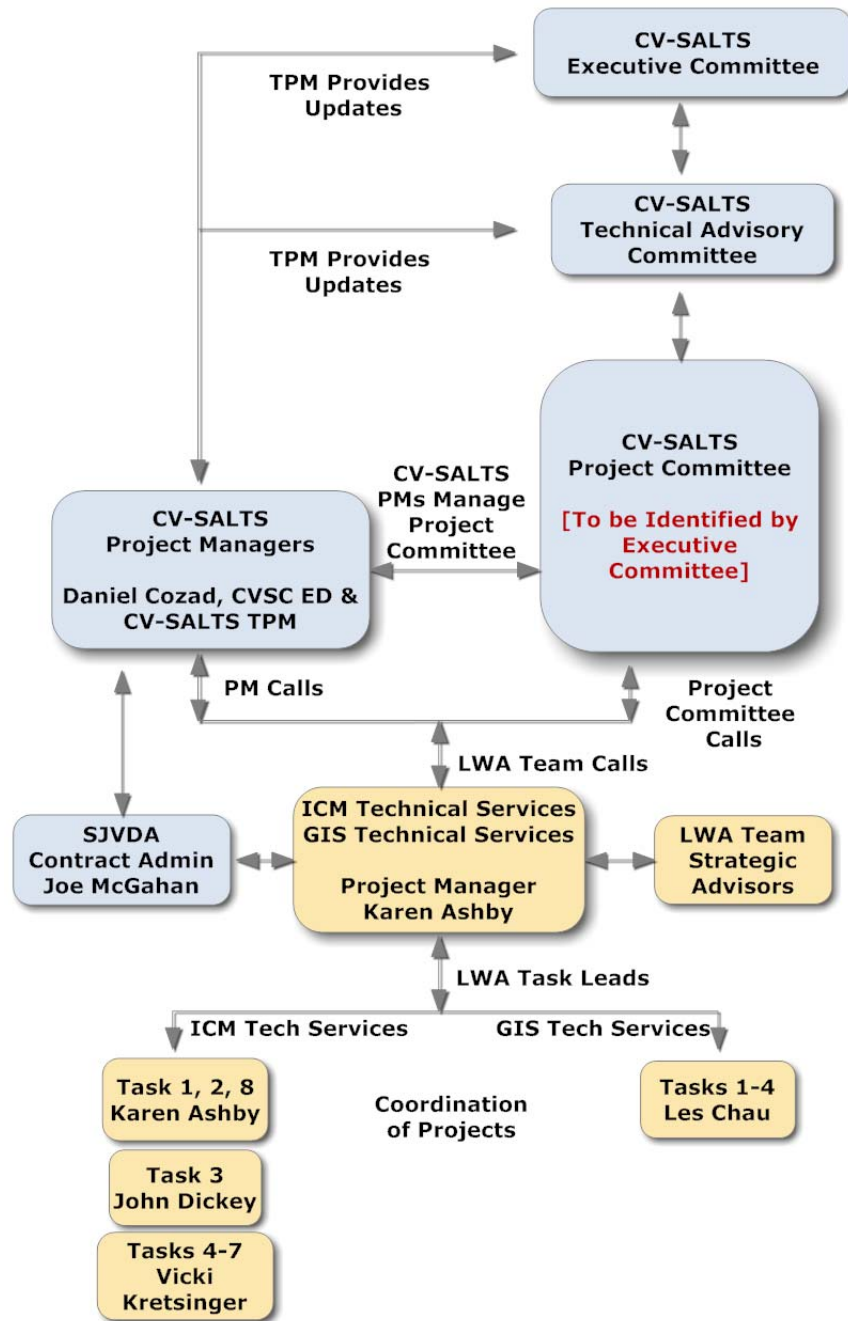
CV-SALTS
Executive Committee

TPM Provides Updates

CV-SALTS
Technical Advisory Committee

TPM Provides Updates

CV-SALTS
Project Committee

[To be Identified by Executive Committee]

CV-SALTS PMs Manage Project Committee

CV-SALTS
Project Managers

Daniel Cozad, CVSC ED & CV-SALTS TPM

PM Calls

Project Committee Calls

LWA Team Calls

SJVDA
Contract Admin
Joe McGahan

ICM Technical Services
GIS Technical Services

Project Manager
Karen Ashby

LWA Team
Strategic Advisors

LWA Task Leads

ICM Tech Services

GIS Tech Services

Task 1, 2, 8
Karen Ashby

Coordination of Projects

Tasks 1-4
Les Chau

Task 3
John Dickey

Tasks 4-7
Vicki
Kretsinger